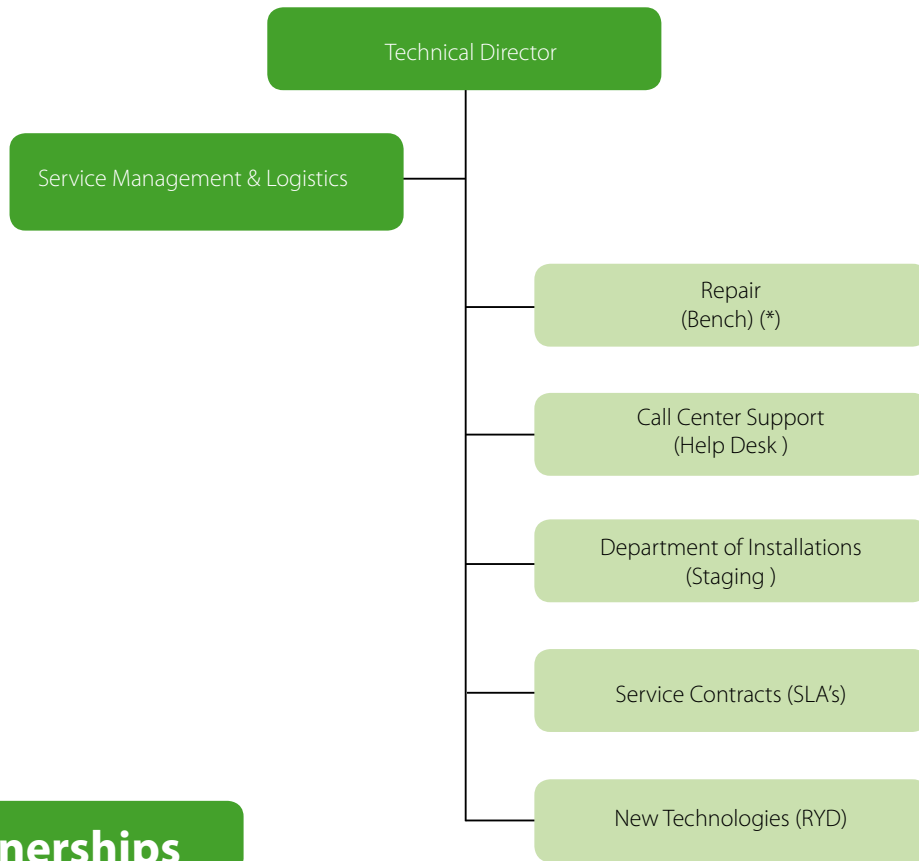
Technical Director

Service Management & Logistics

Repair
(Bench) (*)

Call Center Support
(Help Desk )

Department of Installations
(Staging )

Service Contracts (SLA's)

New Technologies (RYD)

nerships